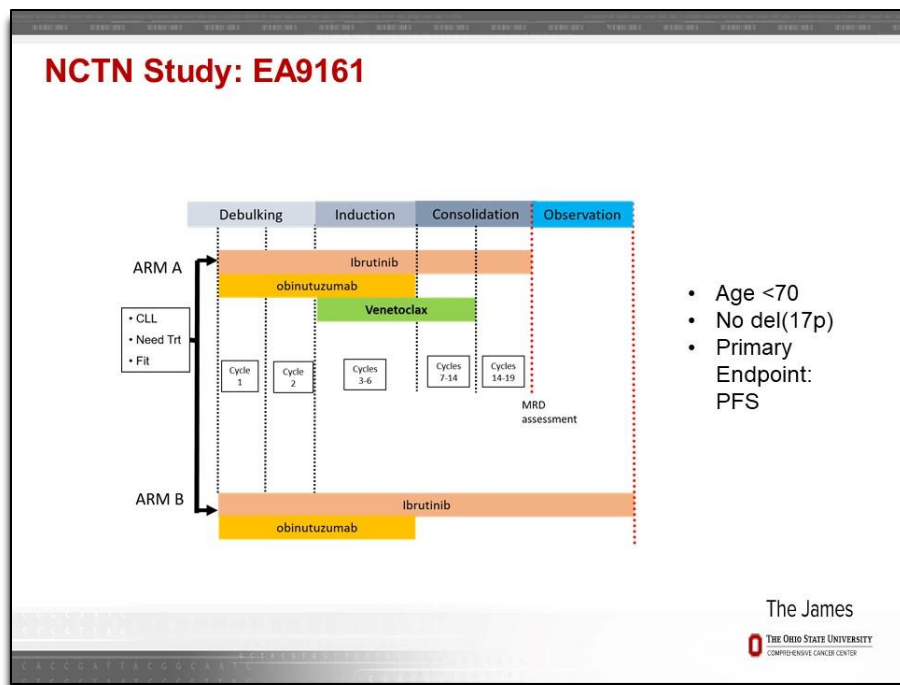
NCTN Study: EA9161

Debulking
Induction
Consolidation
Observation

ARM A
Ibrutinib
obinutuzumab
Venetoclax

• CLL
• Need Trt
• Fit

Cycle 1
Cycle 2
Cycles 3-6
Cycles 7-14
Cycles 14-19

MRD assessment

ARM B
Ibrutinib
obinutuzumab

• Age <70
• No del(17p)
• Primary Endpoint: PFS

The James
THE OHIO STATE UNIVERSITY
COMPREHENSIVE CANCER CENTER